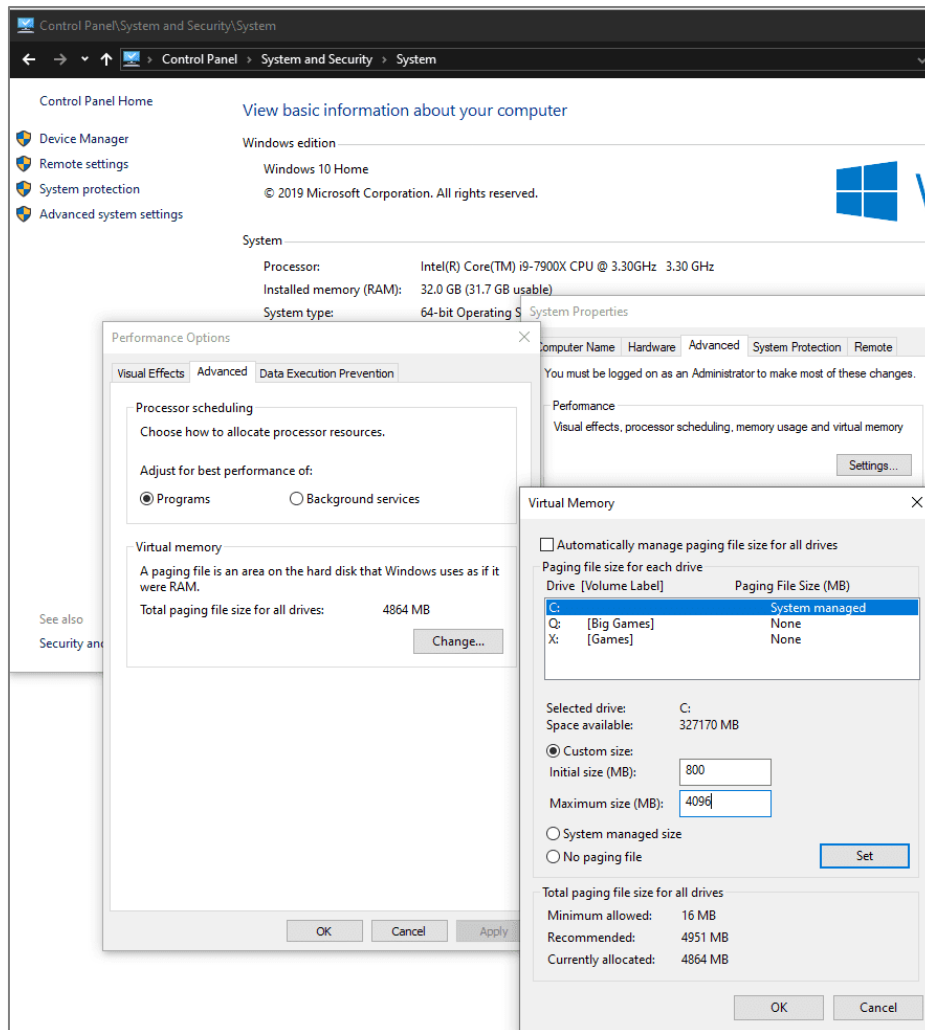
Control Panel\System and Security\System

Control Panel › System and Security › System

Control Panel Home

Device Manager
Remote settings
System protection
Advanced system settings

View basic information about your computer

Windows edition

Windows 10 Home
© 2019 Microsoft Corporation. All rights reserved.

System

Processor: Intel(R) Core(TM) i9-7900X CPU @ 3.30GHz 3.30 GHz
Installed memory (RAM): 32.0 GB (31.7 GB usable)
System type: 64-bit Operating S

See also
Security and

Performance Options

Visual Effects | Advanced | Data Execution Prevention

Processor scheduling
Choose how to allocate processor resources.

Adjust for best performance of:
Programs
Background services

Virtual memory
A paging file is an area on the hard disk that Windows uses as if it were RAM.
Total paging file size for all drives: 4864 MB
Change...

OK | Cancel | Apply

System Properties

Computer Name | Hardware | Advanced | System Protection | Remote

You must be logged on as an Administrator to make most of these changes.

Performance
Visual effects, processor scheduling, memory usage and virtual memory
Settings...

Virtual Memory

Automatically manage paging file size for all drives
Paging file size for each drive

| Drive [Volume Label] | Paging File Size (MB) |
|---|---|
| C: | System managed |
| Q: [Big Games] | None |
| X: [Games] | None |

Selected drive: C:
Space available: 327170 MB

Custom size:
Initial size (MB): 800
Maximum size (MB): 4096

System managed size
No paging file
Set

Total paging file size for all drives
Minimum allowed: 16 MB
Recommended: 4951 MB
Currently allocated: 4864 MB

OK | Cancel